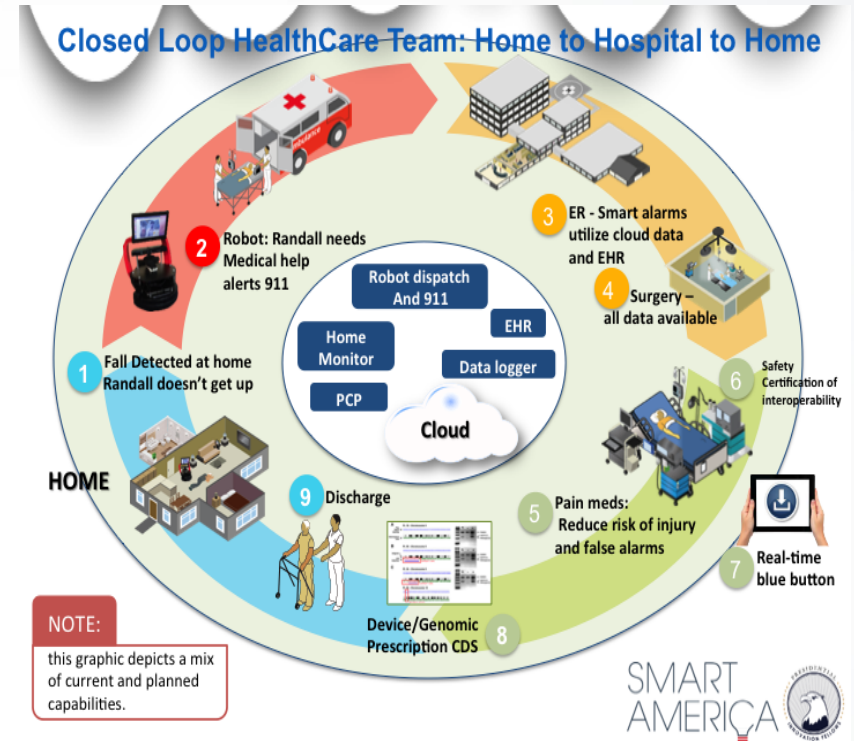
Closed Loop HealthCare Team: Home to Hospital to Home

2 Robot: Randall needs Medical help alerts 911

3 ER - Smart alarms utilize cloud data and EHR

4 Surgery – all data available

Robot dispatch And 911

Home Monitor

EHR

Data logger

PCP

Cloud

1 Fall Detected at home Randall doesn't get up

6 Safety Certification of interoperability

HOME

9 Discharge

5 Pain meds: Reduce risk of injury and false alarms

7 Real-time blue button

8 Device/Genomic Prescription CDS

NOTE:
this graphic depicts a mix of current and planned capabilities.

SMART AMERICA

PRESIDENTIAL INNOVATION FELLOWS